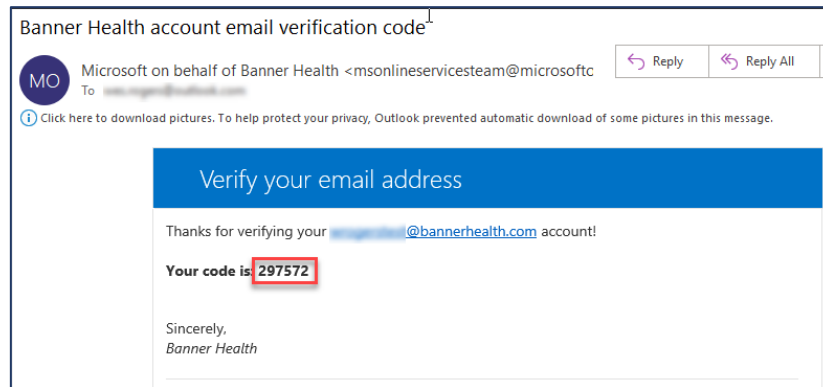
Banner Health account email verification code

MO

Microsoft on behalf of Banner Health <msonlineservicesteam@microsoftc

To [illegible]

Reply

Reply All

Click here to download pictures. To help protect your privacy, Outlook prevented automatic download of some pictures in this message.

Verify your email address

Thanks for verifying your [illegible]@bannerhealth.com account!

Your code is: 297572

Sincerely,
Banner Health